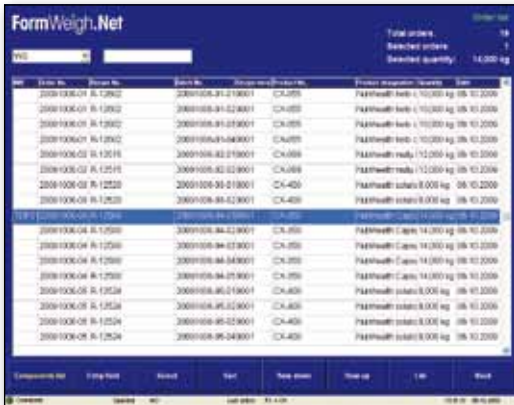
FormWeigh.Net

Order list
Total orders: 19
Selected orders: 1
Selected quantity: 14,000 kg

WO

| INR | Order No. | Recipe No. | Batch No. | Recipe vers. | Product No. | Product designation | Quantity | Date |
|---|---|---|---|---|---|---|---|---|
| | 20081006-01 | R-12502 | 20081006-01-010001 | | CA-055 | Nutrihealth herb c | 10,000 kg | 06.10.2008 |
| | 20081006-01 | R-12502 | 20081006-01-020001 | | CA-055 | Nutrihealth herb c | 10,000 kg | 06.10.2008 |
| | 20081006-01 | R-12502 | 20081006-01-030001 | | CA-055 | Nutrihealth herb c | 10,000 kg | 06.10.2008 |
| | 20081006-01 | R-12502 | 20081006-01-040001 | | CA-055 | Nutrihealth herb c | 10,000 kg | 06.10.2008 |
| | 20081006-02 | R-12515 | 20081006-02-010001 | | CA-099 | Nutrihealth multy | 12,000 kg | 06.10.2008 |
| | 20081006-02 | R-12515 | 20081006-02-020001 | | CA-099 | Nutrihealth multy | 12,000 kg | 06.10.2008 |
| | 20081006-03 | R-12520 | 20081006-03-010001 | | CA-400 | Nutrihealth solaris | 8,000 kg | 06.10.2008 |
| | 20081006-03 | R-12520 | 20081006-03-020001 | | CA-400 | Nutrihealth solaris | 8,000 kg | 06.10.2008 |
| | 20081006-04 | R-12580 | 20081006-04-010001 | | CA-350 | Nutrihealth Capsu | 14,000 kg | 06.10.2008 |
| | 20081006-04 | R-12580 | 20081006-04-020001 | | CA-350 | Nutrihealth Capsu | 14,000 kg | 06.10.2008 |
| | 20081006-04 | R-12580 | 20081006-04-030001 | | CA-350 | Nutrihealth Capsu | 14,000 kg | 06.10.2008 |
| | 20081006-04 | R-12580 | 20081006-04-040001 | | CA-350 | Nutrihealth Capsu | 14,000 kg | 06.10.2008 |
| | 20081006-04 | R-12580 | 20081006-04-050001 | | CA-350 | Nutrihealth Capsu | 14,000 kg | 06.10.2008 |
| | 20081006-05 | R-12524 | 20081006-05-010001 | | CA-400 | Nutrihealth solaris | 8,000 kg | 06.10.2008 |
| | 20081006-05 | R-12524 | 20081006-05-020001 | | CA-400 | Nutrihealth solaris | 8,000 kg | 06.10.2008 |
| | 20081006-05 | R-12524 | 20081006-05-030001 | | CA-400 | Nutrihealth solaris | 8,000 kg | 06.10.2008 |
| | 20081006-05 | R-12524 | 20081006-05-040001 | | CA-400 | Nutrihealth solaris | 8,000 kg | 06.10.2008 |

Components list | Comp.fund | Accept | Sort | Row down | Row up | List | Back

Connected | Operator | Last action | 18:18 | 08.10.2008